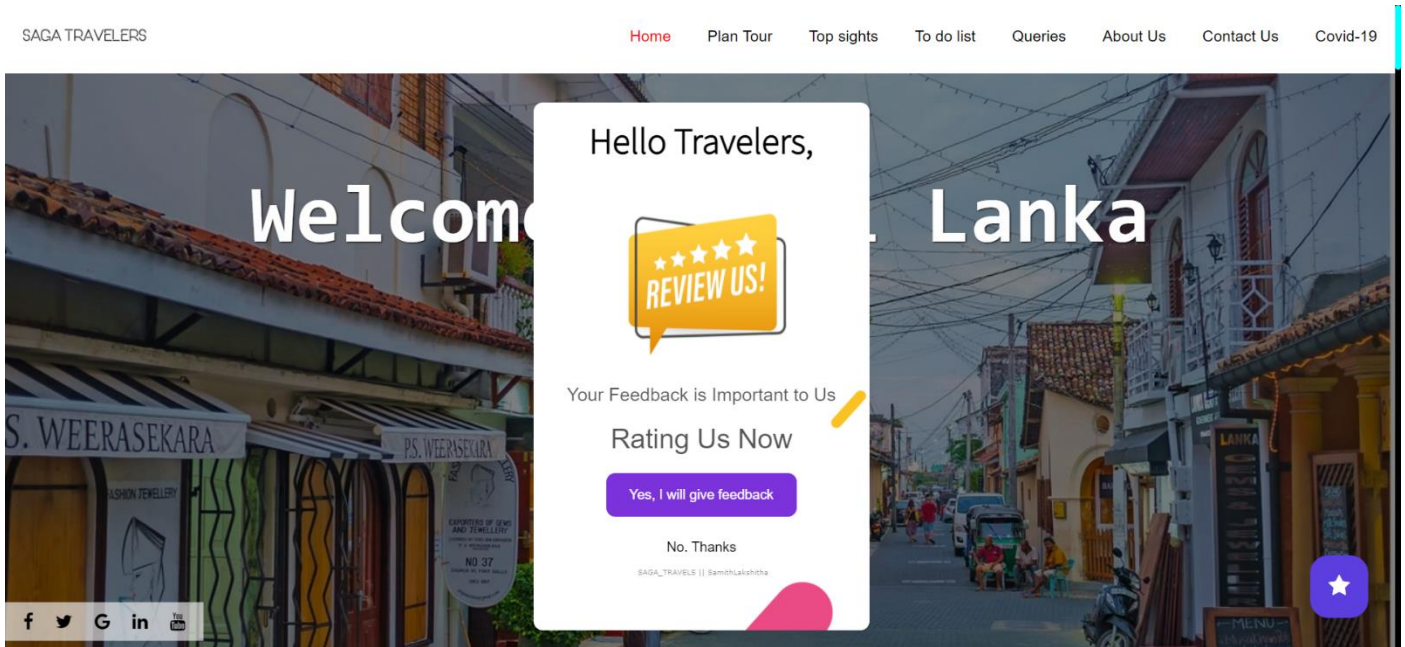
SAGA TRAVELERS

Home Plan Tour Top sights To do list Queries About Us Contact Us Covid-19

Welcom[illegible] Lanka

Hello Travelers,

REVIEW US!

Your Feedback is Important to Us

Rating Us Now

Yes, I will give feedback

No. Thanks

SAGA_TRAVELS || SamithLakshitha

S. WEERASEKARA

P.S. WEERASEKARA

FASHION JEWELLERY

EXPORTERS OF GEMS AND JEWELLERY

NO 37

LANKA

MENU

f G in